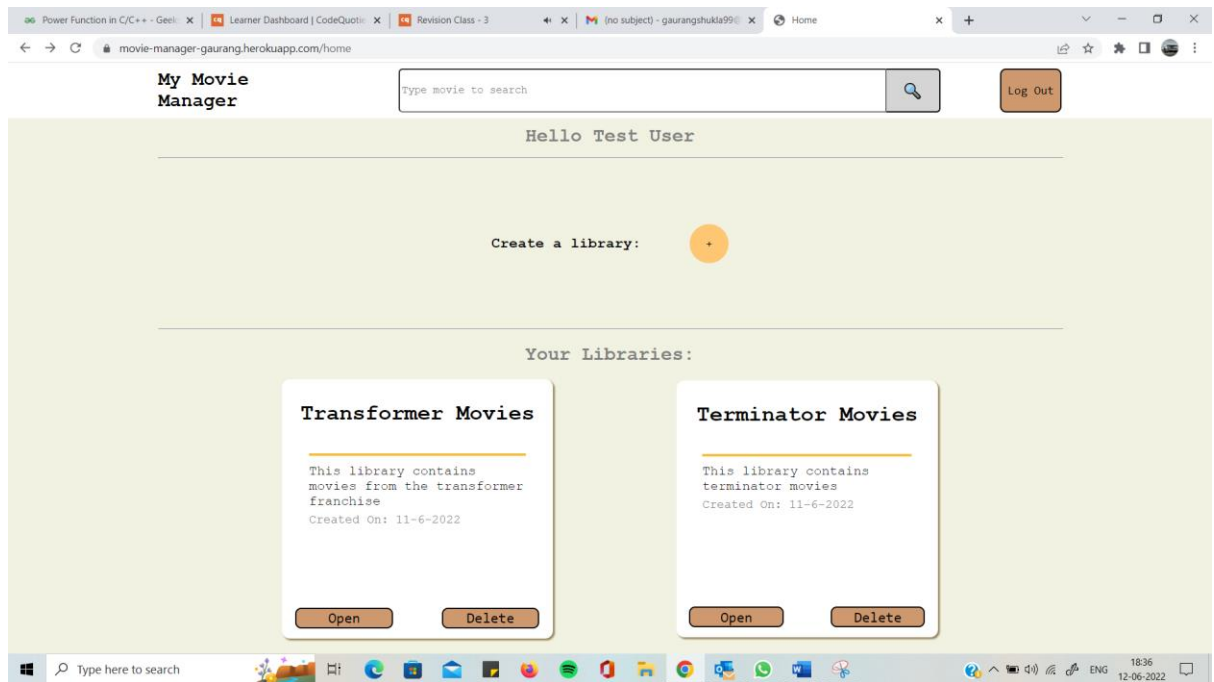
Power Function in C/C++ - Geek
Learner Dashboard | CodeQuotie
Revision Class - 3
(no subject) - gaurangshukla99
Home

movie-manager-gaurang.herokuapp.com/home

My Movie Manager

Type movie to search

Log Out

Hello Test User

Create a library:

+

Your Libraries:

Transformer Movies

This library contains movies from the transformer franchise

Created On: 11-6-2022

Open

Delete

Terminator Movies

This library contains terminator movies

Created On: 11-6-2022

Open

Delete

Type here to search

ENG

18:36
12-06-2022